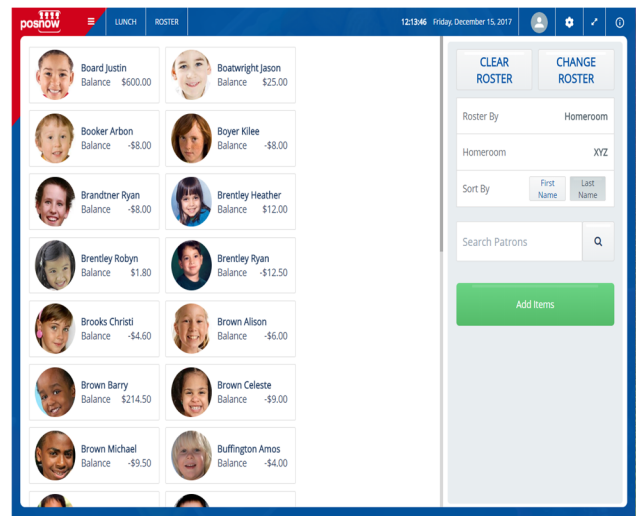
posnow LUNCH ROSTER 12:13:46 Friday, December 15, 2017

Board Justin
Balance $600.00

Boatwright Jason
Balance $25.00

Booker Arbon
Balance -$8.00

Boyer Kilee
Balance -$8.00

Brandtner Ryan
Balance -$8.00

Brentley Heather
Balance $12.00

Brentley Robyn
Balance $1.80

Brentley Ryan
Balance -$12.50

Brooks Christi
Balance -$4.60

Brown Alison
Balance -$6.00

Brown Barry
Balance $214.50

Brown Celeste
Balance -$9.00

Brown Michael
Balance -$9.50

Buffington Amos
Balance -$4.00

CLEAR ROSTER

CHANGE ROSTER

Roster By Homeroom

Homeroom XYZ

Sort By First Name Last Name

Search Patrons

Add Items